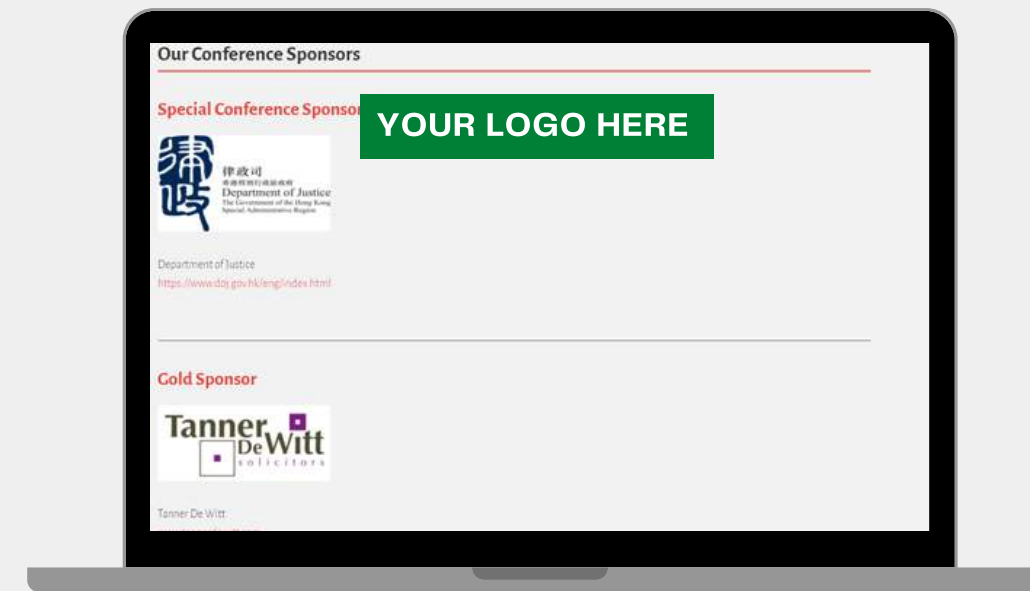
Our Conference Sponsors

Special Conference Sponsor

YOUR LOGO HERE

律政司
香港特別行政區政府
Department of Justice
The Government of the Hong Kong Special Administrative Region

Department of Justice
https://www.doj.gov.hk/eng/index.html

Gold Sponsor

Tanner De Witt
solicitors

Tanner De Witt
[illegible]